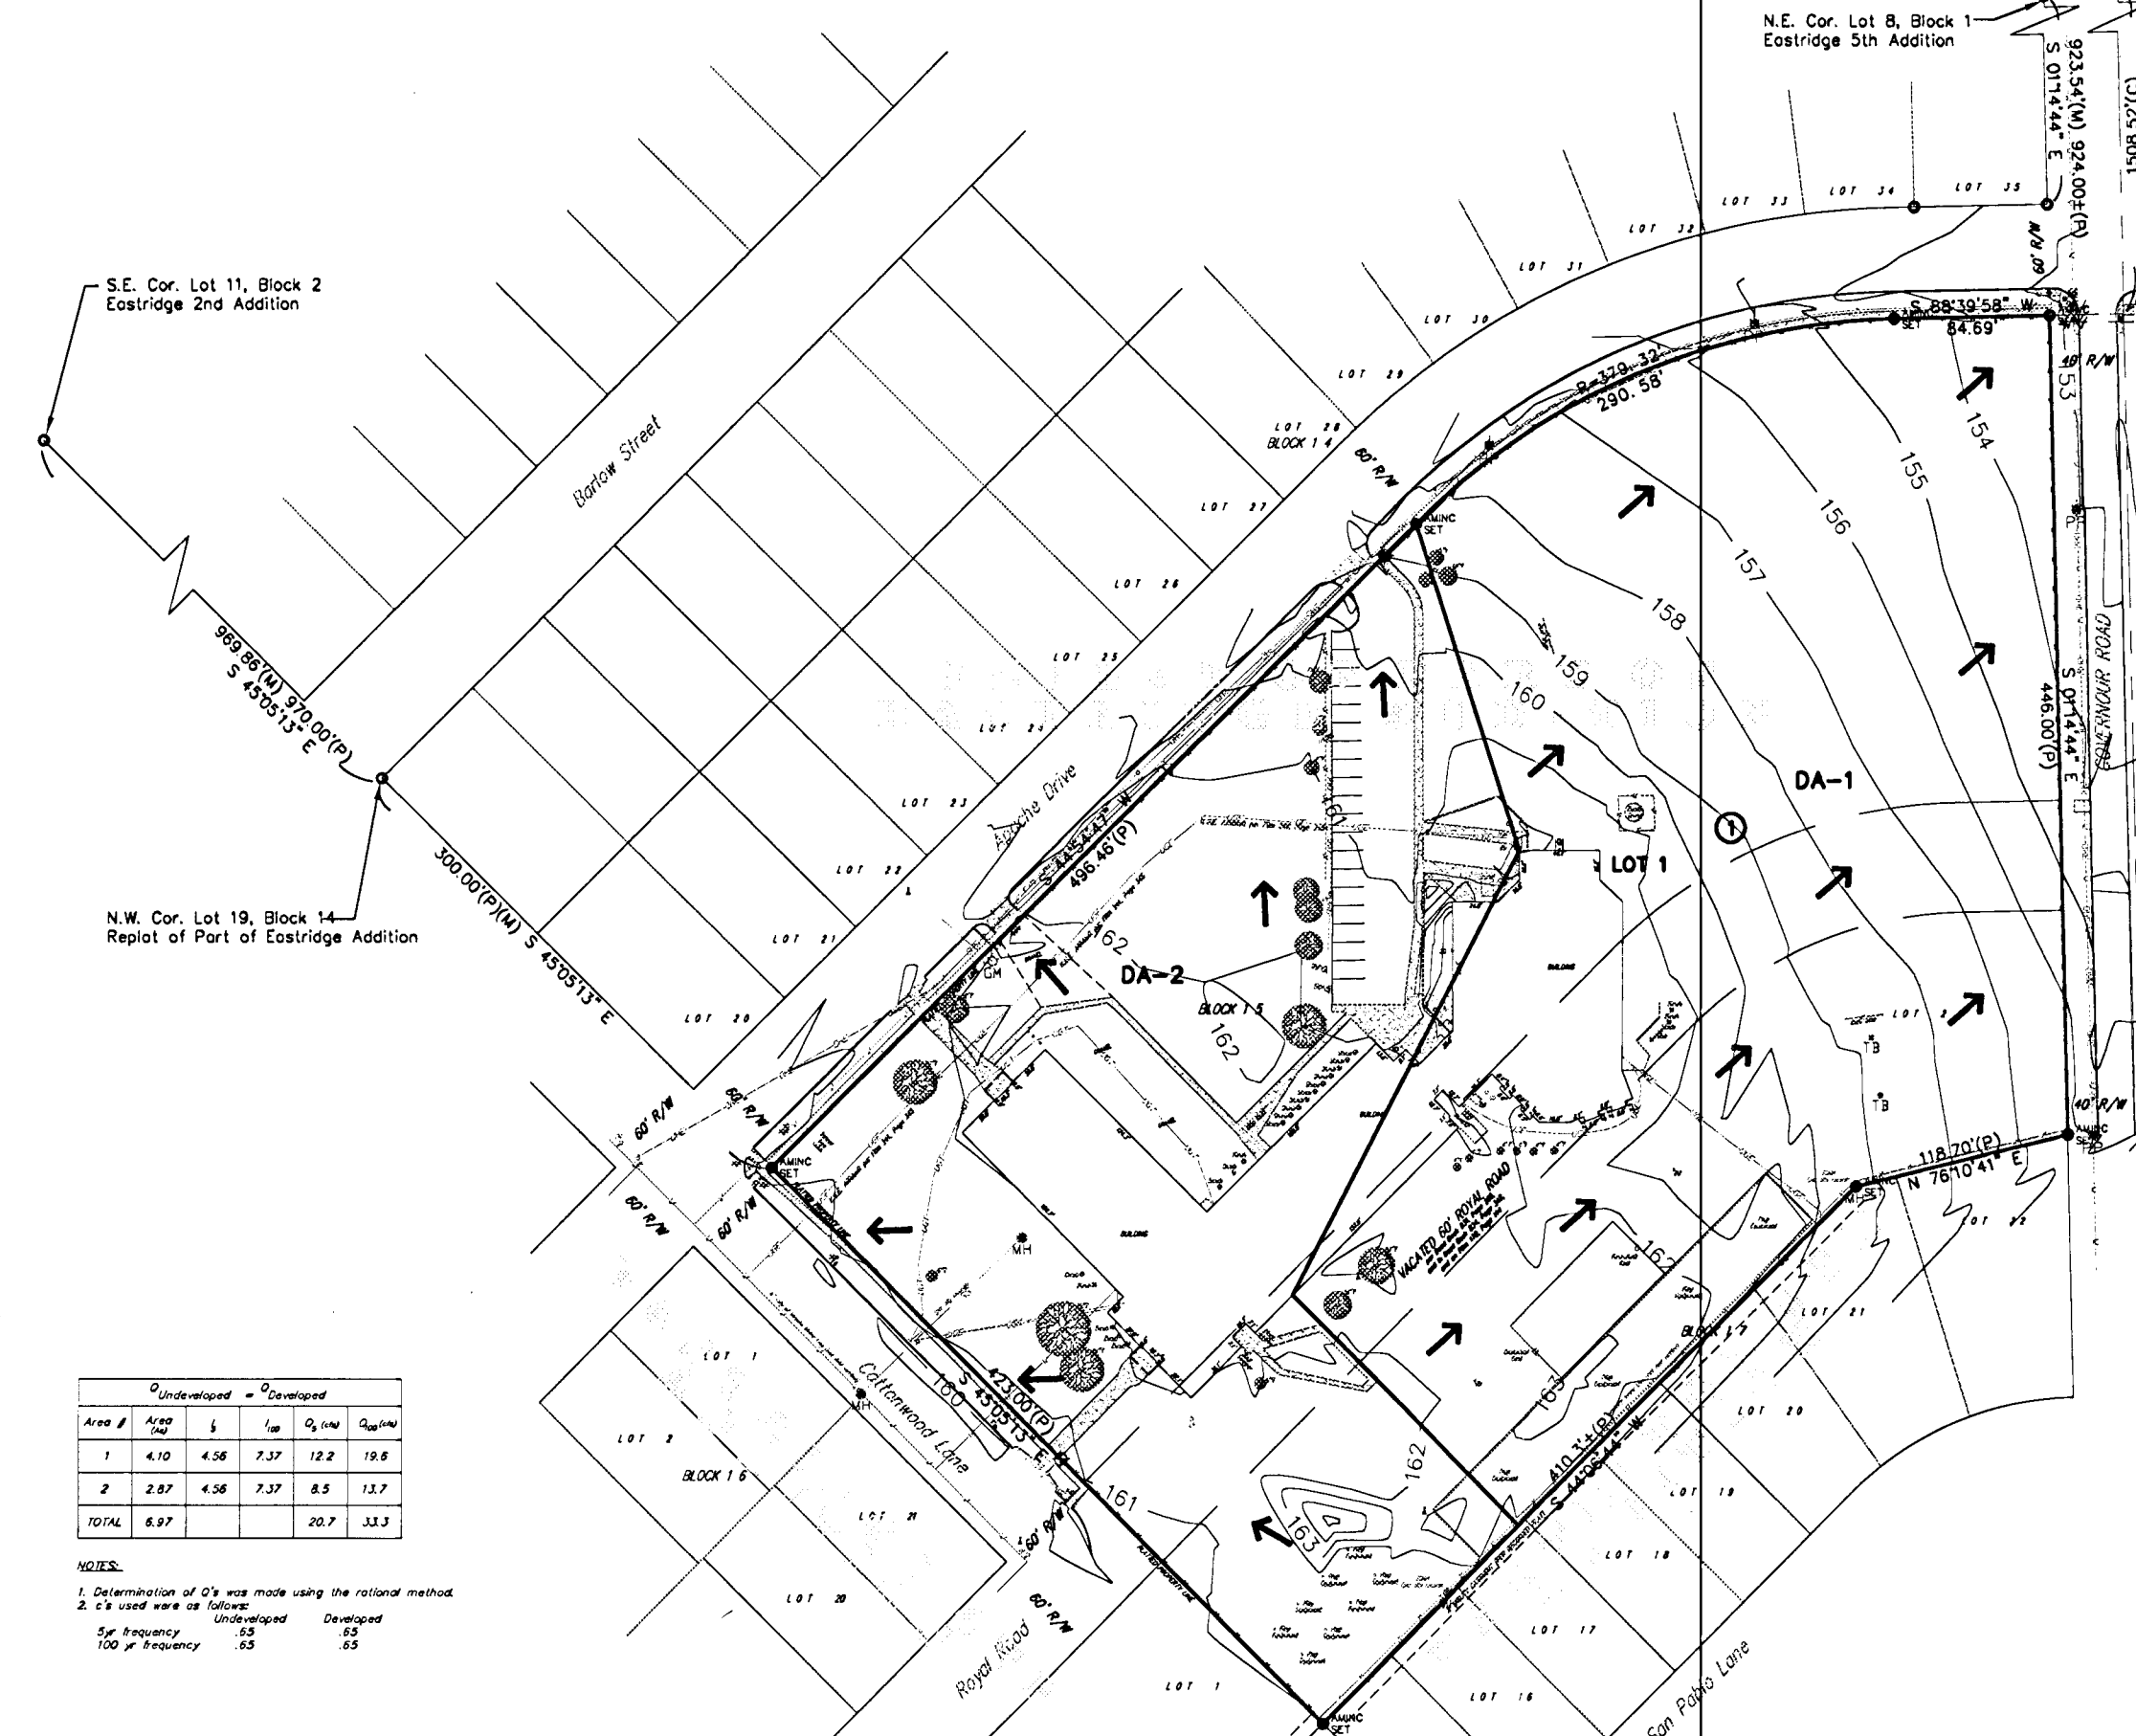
N.E. Cor. Lot 8, Block 1
Eastridge 5th Addition

S 01°14'44" E
923.54'(M) 924.00±(P)
1508.52'(

LOT 33
LOT 34
LOT 35
LOT 32
LOT 31
LOT 30
LOT 29
LOT 28
BLOCK 14
LOT 27
LOT 26
LOT 25
LOT 24
LOT 23
LOT 22
LOT 21
LOT 20

S.E. Cor. Lot 11, Block 2
Eastridge 2nd Addition

Barlow Street

60' R/W
S 88°39'58" W
84.69'
40' R/W
R=379.32
290.58'
60' R/W
AMINC SET

153
154
155
156
157
158
159
160
161
162
163

969.86'(M) 970.00'(P)
S 45°05'13" E

N.W. Cor. Lot 19, Block 14
Replat of Part of Eastridge Addition

300.00'(P)(M) S 45°05'13" E

Apache Drive
S 44°54'47" W
496.46'(P)

S 01°14'44" E
446.00'(P)
GOVERNOUR ROAD

DA-1
DA-2
LOT 1
①
BLOCK 15
GM
MH
TB
40' R/W
AMINC SET
118.70'(P)
N 76°10'41" E
LOT 22
LOT 21
LOT 20
LOT 19
LOT 18
LOT 17
LOT 16
BLOCK 17

60' R/W
60' R/W
60' R/W
60' R/W
AMINC SET

VACATED 60' ROYAL ROAD

S 45°05'13" E
423.00'(P)
Cottonwood Lane
LOT 1
LOT 2
BLOCK 16
LOT 21
LOT 20
LOT 1
Royal Road
60' R/W
60' R/W
410.3'±(P)
S 44°06'44" W
San Pablo Lane
AMINC SET

| $Q_{Undeveloped}$ = $Q_{Developed}$ | | | | | |
|---|---|---|---|---|---|
| Area # | Area (Ac) | $I_5$ | $I_{100}$ | $Q_5$ (cfs) | $Q_{100}$ (cfs) |
| 1 | 4.10 | 4.56 | 7.37 | 12.2 | 19.6 |
| 2 | 2.87 | 4.56 | 7.37 | 8.5 | 13.7 |
| TOTAL | 6.97 | | | 20.7 | 33.3 |

NOTES:
1. Determination of Q's was made using the rational method.
2. c's used were as follows:
Undeveloped Developed
5yr frequency .65 .65
100 yr frequency .65 .65